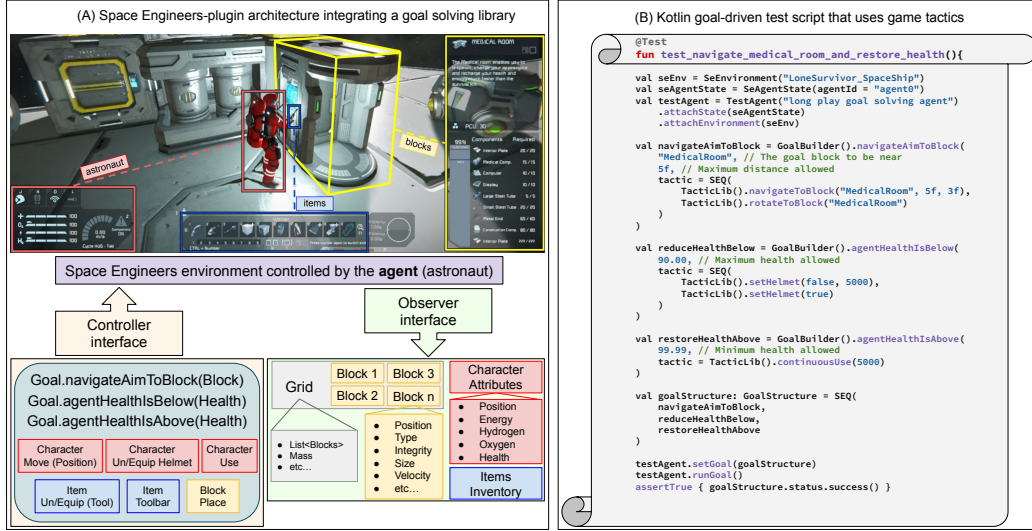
(A) Space Engineers-plugin architecture integrating a goal solving library

MEDICAL ROOM

astronaut

blocks

items

Space Engineers environment controlled by the **agent** (astronaut)

Controller interface

Observer interface

Goal.navigateAimToBlock(Block)
Goal.agentHealthIsBelow(Health)
Goal.agentHealthIsAbove(Health)

Character Move (Position)

Character Un/Equip Helmet

Character Use

Item Un/Equip (Tool)

Item Toolbar

Block Place

Grid

- List<Blocks>
- Mass
- etc...

Block 1

Block 3

Block 2

Block n

- Position
- Type
- Integrity
- Size
- Velocity
- etc...

Character Attributes

- Position
- Energy
- Hydrogen
- Oxygen
- Health

Items Inventory

(B) Kotlin goal-driven test script that uses game tactics

@Test
fun test_navigate_medical_room_and_restore_health(){

val seEnv = SeEnvironment("LoneSurvivor_SpaceShip")
val seAgentState = SeAgentState(agentId = "agent0")
val testAgent = TestAgent("Long play goal solving agent")
.attachState(seAgentState)
.attachEnvironment(seEnv)

val navigateAimToBlock = GoalBuilder().navigateAimToBlock(
"MedicalRoom", // The goal block to be near
5f, // Maximum distance allowed
tactic = SEQ(
TacticLib().navigateToBlock("MedicalRoom", 5f, 3f),
TacticLib().rotateToBlock("MedicalRoom")
)
)

val reduceHealthBelow = GoalBuilder().agentHealthIsBelow(
90.00, // Maximum health allowed
tactic = SEQ(
TacticLib().setHelmet(false, 5000),
TacticLib().setHelmet(true)
)
)

val restoreHealthAbove = GoalBuilder().agentHealthIsAbove(
99.99, // Minimum health allowed
tactic = TacticLib().continuousUse(5000)
)

val goalStructure: GoalStructure = SEQ(
navigateAimToBlock,
reduceHealthBelow,
restoreHealthAbove
)

testAgent.setGoal(goalStructure)
testAgent.runGoal()
assertTrue { goalStructure.status.success() }